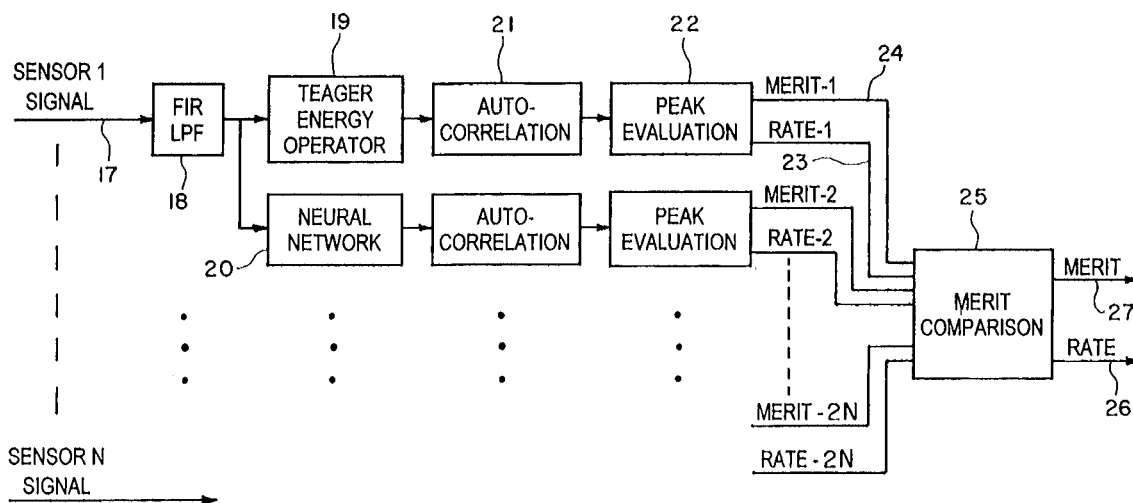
19
21
22
SENSOR 1 SIGNAL
17
FIR LPF
18
TEAGER ENERGY OPERATOR
AUTO-CORRELATION
PEAK EVALUATION
MERIT-1
24
RATE-1
23
NEURAL NETWORK
20
AUTO-CORRELATION
PEAK EVALUATION
MERIT-2
RATE-2
25
MERIT COMPARISON
MERIT
27
RATE
26
MERIT - 2N
RATE - 2N
SENSOR N SIGNAL